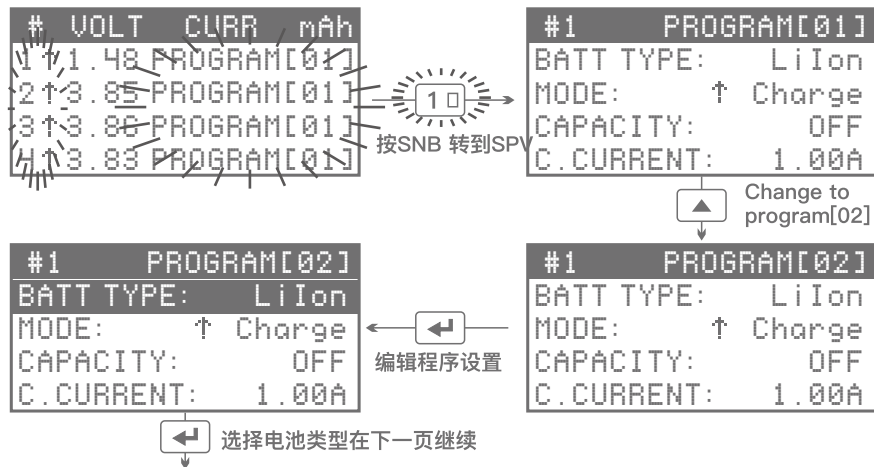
# VOLT CURR mAh
1 ↑ 1.48 PROGRAM[01]
2 ↑ 3.85 PROGRAM[01]
3 ↑ 3.86 PROGRAM[01]
4 ↑ 3.83 PROGRAM[01]

1

按SNB 转到SPV

#1 PROGRAM[01]
BATT TYPE: LiIon
MODE: ↑ Charge
CAPACITY: OFF
C.CURRENT: 1.00A

Change to program[02]

#1 PROGRAM[02]
BATT TYPE: LiIon
MODE: ↑ Charge
CAPACITY: OFF
C.CURRENT: 1.00A

编辑程序设置

#1 PROGRAM[02]
BATT TYPE: LiIon
MODE: ↑ Charge
CAPACITY: OFF
C.CURRENT: 1.00A

选择电池类型在下一页继续